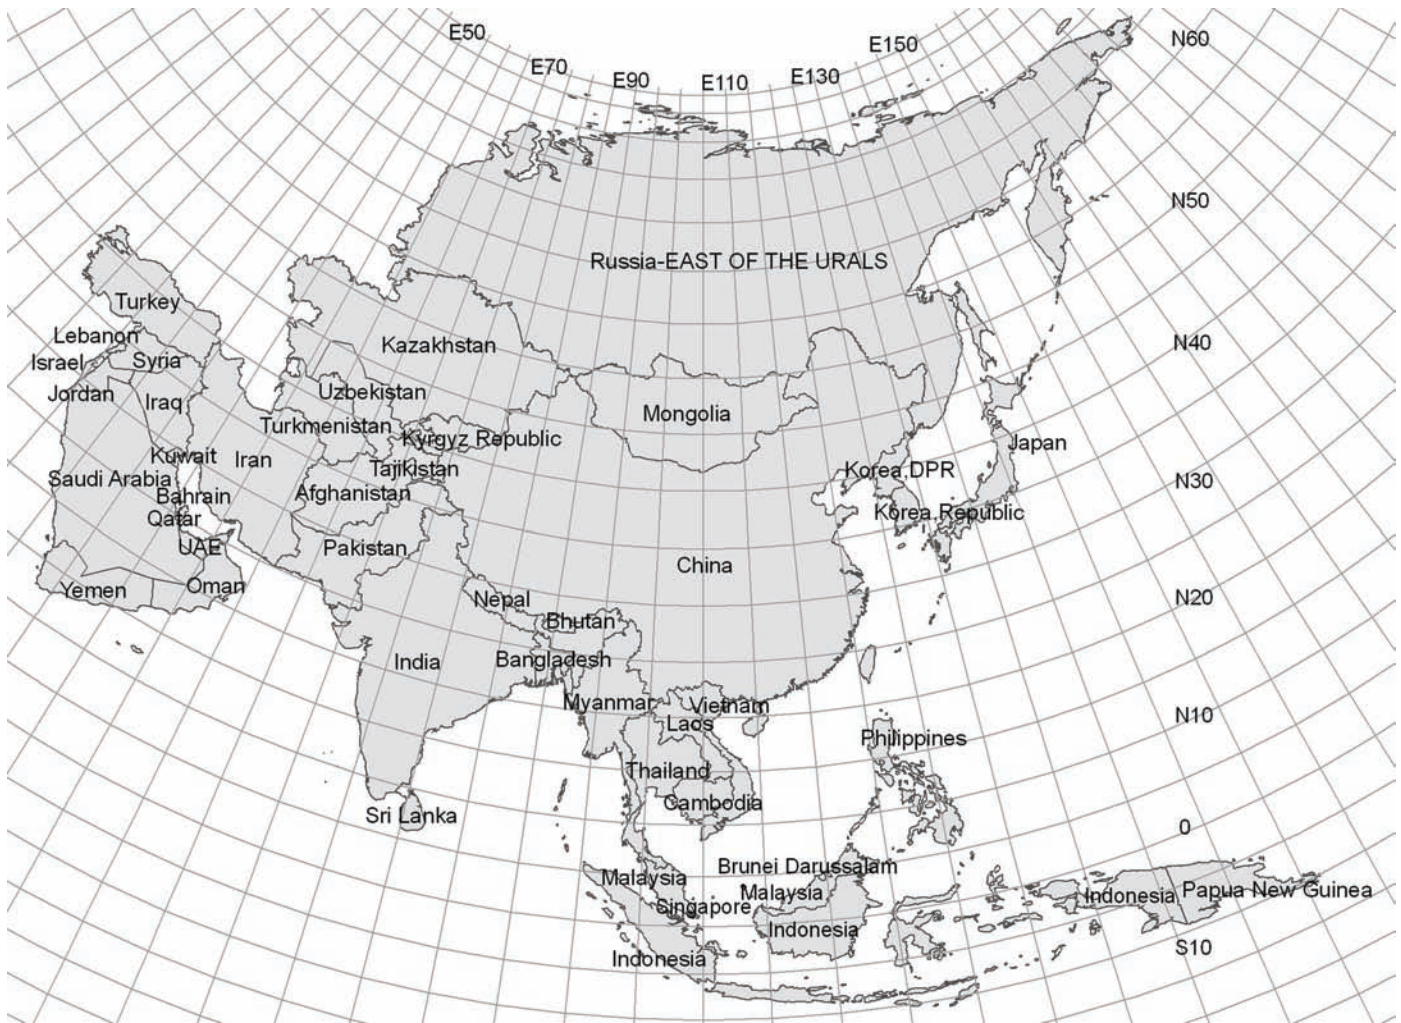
E50
E70
E90
E110
E130
E150
N60
N50
Russia-EAST OF THE URALS
Turkey
Lebanon
Israel
Syria
Kazakhstan
N40
Jordan
Iraq
Uzbekistan
Turkmenistan
Kyrgyz Republic
Mongolia
Kuwait
Iran
Japan
Saudi Arabia
Tajikistan
Korea,DPR
Bahrain
Afghanistan
N30
Qatar
Korea,Republic
UAE
Pakistan
China
Yemen
Oman
Nepal
N20
Bhutan
India
Bangladesh
Myanmar
Vietnam
Laos
N10
Philippines
Thailand
Cambodia
Sri Lanka
0
Brunei Darussalam
Malaysia
Malaysia
Singapore
Indonesia
Papua New Guinea
Indonesia
S10
Indonesia